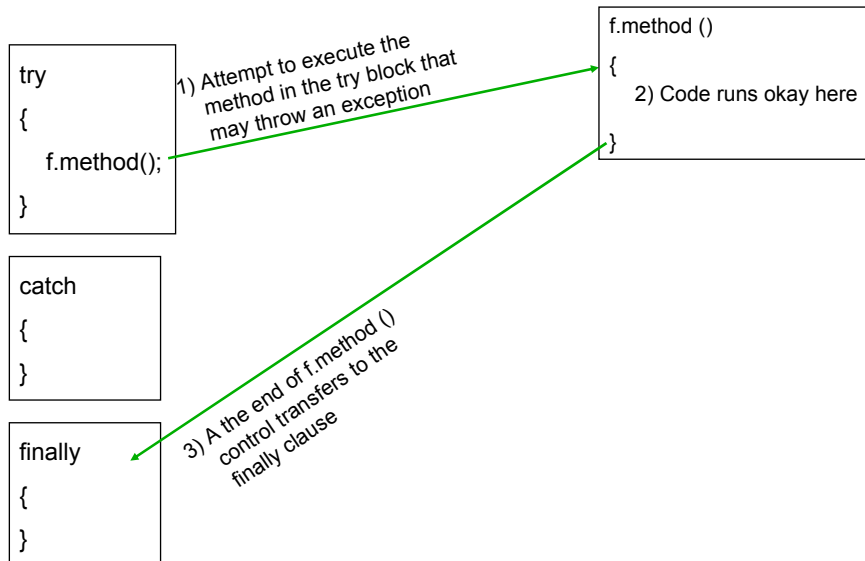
try
{
f.method();
}

1) Attempt to execute the method in the try block that may throw an exception

f.method ()
{
2) Code runs okay here
}

catch
{
}

3) A the end of f.method () control transfers to the finally clause

finally
{
}